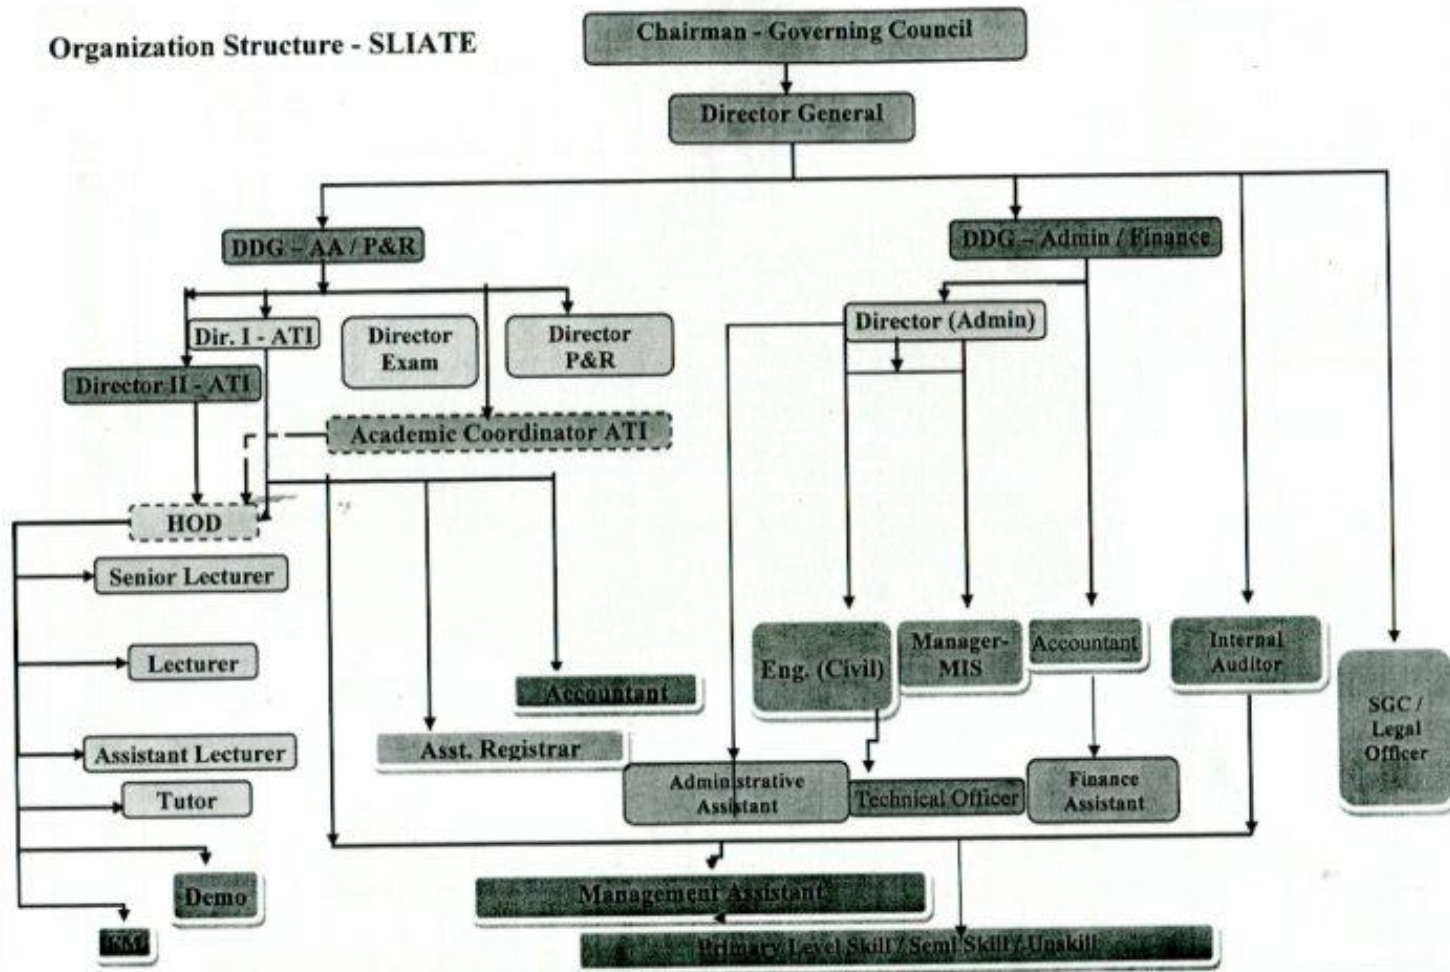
Organization Structure - SLIATE

Chairman - Governing Council

Director General

DDG - AA / P&R

DDG - Admin / Finance

Dir. I - ATI

Director Exam

Director P&R

Director (Admin)

Director II - ATI

Academic Coordinator ATI

HOD

Senior Lecturer

Lecturer

Assistant Lecturer

Tutor

Demo

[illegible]

Accountant

Asst. Registrar

Eng. (Civil)

Manager-MIS

Accountant

Internal Auditor

SGC / Legal Officer

Administrative Assistant

Technical Officer

Finance Assistant

Management Assistant

Primary Level Skill / Semi Skill / Unskill